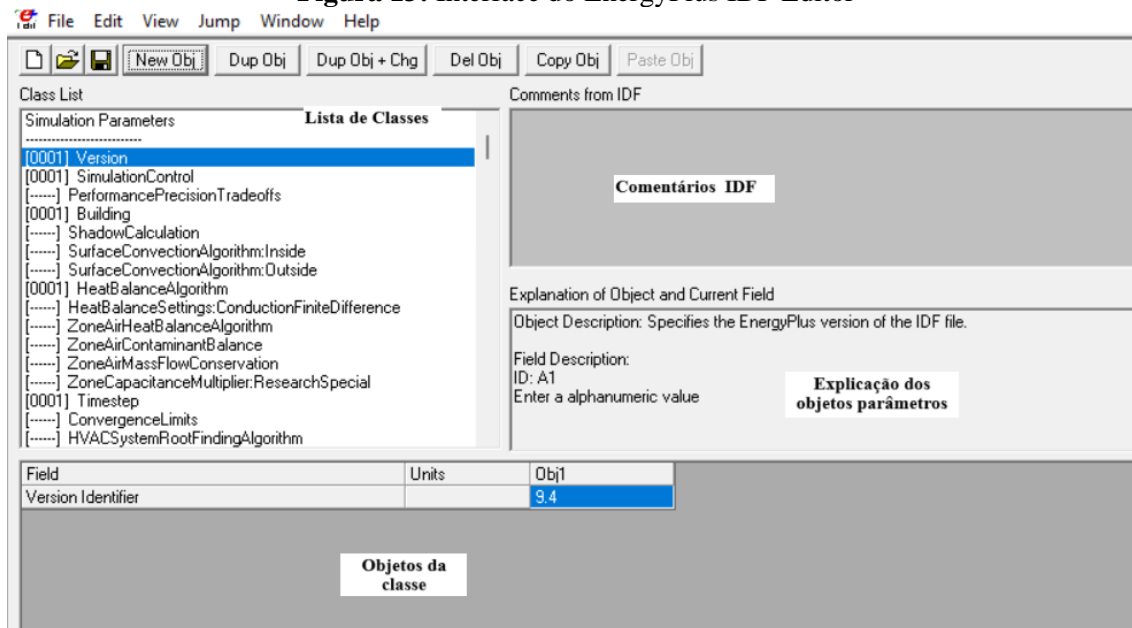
Figura 15: Interface do EnergyPlus IDF Editor

File Edit View Jump Window Help

New Obj | Dup Obj | Dup Obj + Chg | Del Obj | Copy Obj | Paste Obj

Class List

Lista de Classes

Simulation Parameters
---------------------------
[0001] Version
[0001] SimulationControl
[------] PerformancePrecisionTradeoffs
[0001] Building
[------] ShadowCalculation
[------] SurfaceConvectionAlgorithm:Inside
[------] SurfaceConvectionAlgorithm:Outside
[0001] HeatBalanceAlgorithm
[------] HeatBalanceSettings:ConductionFiniteDifference
[------] ZoneAirHeatBalanceAlgorithm
[------] ZoneAirContaminantBalance
[------] ZoneAirMassFlowConservation
[------] ZoneCapacitanceMultiplier:ResearchSpecial
[0001] Timestep
[------] ConvergenceLimits
[------] HVACSystemRootFindingAlgorithm

Comments from IDF

Comentários IDF

Explanation of Object and Current Field

Object Description: Specifies the EnergyPlus version of the IDF file.

Field Description:
ID: A1
Enter a alphanumeric value

Explicação dos objetos parâmetros

| Field | Units | Obj1 |
|---|---|---|
| Version Identifier | | 9.4 |

Objetos da classe